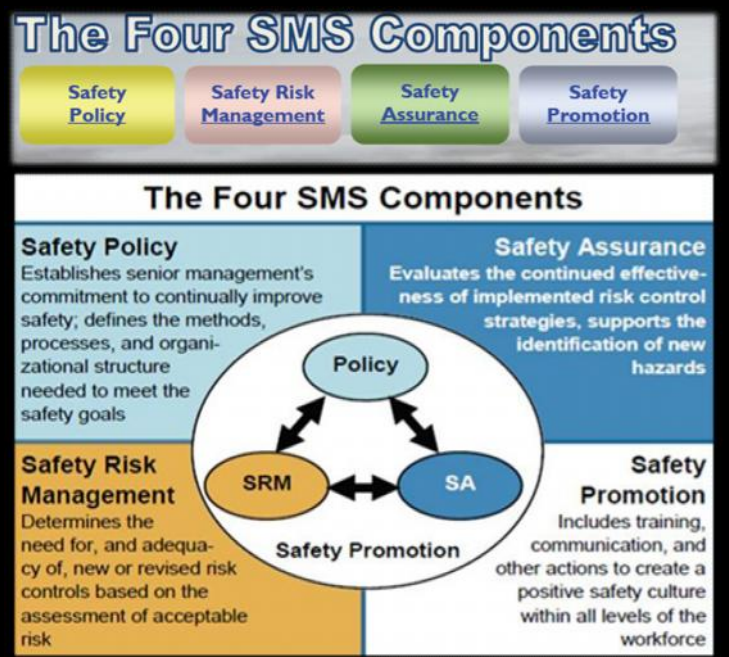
The Four SMS Components

Safety Policy

Safety Risk Management

Safety Assurance

Safety Promotion

The Four SMS Components

Safety Policy
Establishes senior management's commitment to continually improve safety; defines the methods, processes, and organizational structure needed to meet the safety goals

Safety Assurance
Evaluates the continued effectiveness of implemented risk control strategies, supports the identification of new hazards

Policy

SRM

SA

Safety Promotion

Safety Risk Management
Determines the need for, and adequacy of, new or revised risk controls based on the assessment of acceptable risk

Safety Promotion
Includes training, communication, and other actions to create a positive safety culture within all levels of the workforce